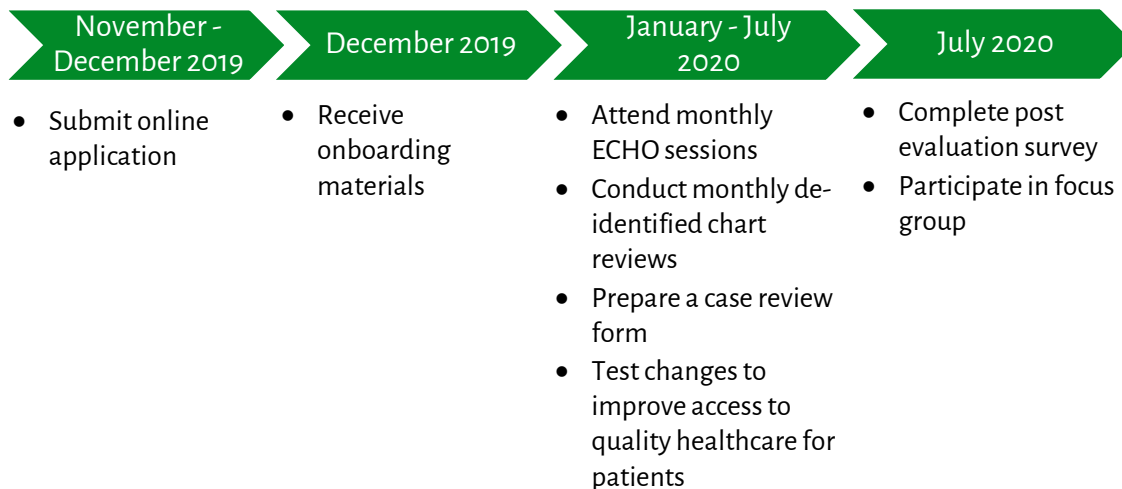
November - December 2019

December 2019

January - July 2020

July 2020

- Submit online application

- Receive onboarding materials

- Attend monthly ECHO sessions
- Conduct monthly de-identified chart reviews
- Prepare a case review form
- Test changes to improve access to quality healthcare for patients

- Complete post evaluation survey
- Participate in focus group